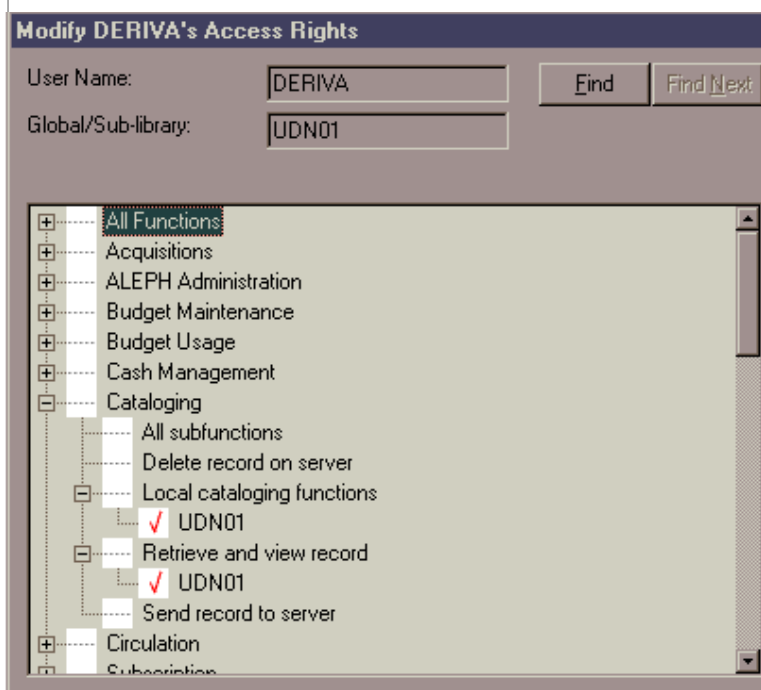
Modify DERIVA's Access Rights

User Name: DERIVA

Global/Sub-library: UDN01

Find

Find Next

All Functions
Acquisitions
ALEPH Administration
Budget Maintenance
Budget Usage
Cash Management
Cataloging
All subfunctions
Delete record on server
Local cataloging functions
√ UDN01
Retrieve and view record
√ UDN01
Send record to server
Circulation
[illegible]